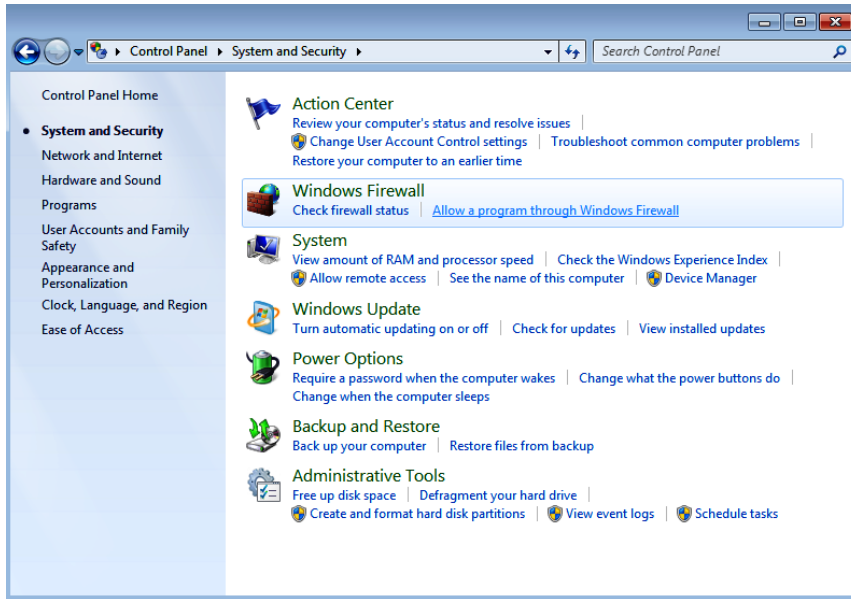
▸ Control Panel ▸ System and Security ▸

Search Control Panel

Control Panel Home

System and Security

Network and Internet

Hardware and Sound

Programs

User Accounts and Family Safety

Appearance and Personalization

Clock, Language, and Region

Ease of Access

Action Center

Review your computer's status and resolve issues

Change User Account Control settings | Troubleshoot common computer problems |

Restore your computer to an earlier time

Windows Firewall

Check firewall status | Allow a program through Windows Firewall

System

View amount of RAM and processor speed | Check the Windows Experience Index |

Allow remote access | See the name of this computer | Device Manager

Windows Update

Turn automatic updating on or off | Check for updates | View installed updates

Power Options

Require a password when the computer wakes | Change what the power buttons do |

Change when the computer sleeps

Backup and Restore

Back up your computer | Restore files from backup

Administrative Tools

Free up disk space | Defragment your hard drive |

Create and format hard disk partitions | View event logs | Schedule tasks